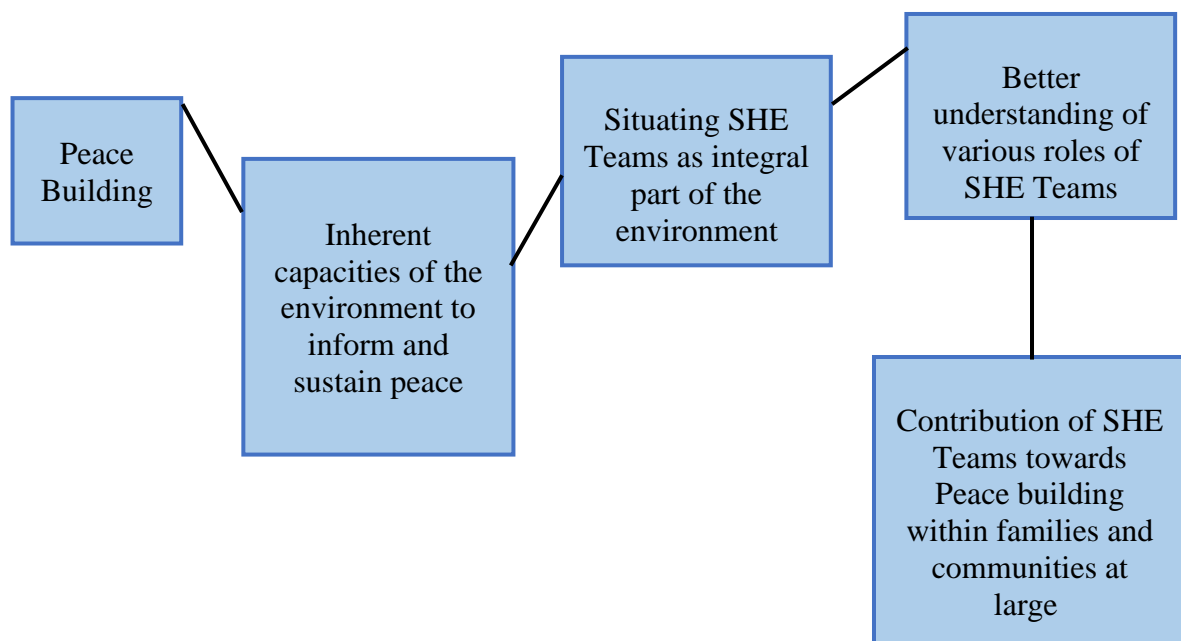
Peace Building

Inherent capacities of the environment to inform and sustain peace

Situating SHE Teams as integral part of the environment

Better understanding of various roles of SHE Teams

Contribution of SHE Teams towards Peace building within families and communities at large